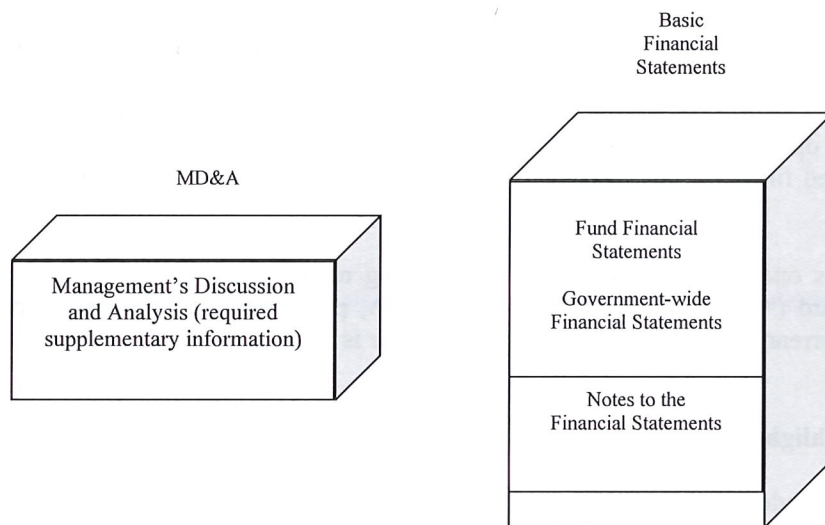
MD&A

Management's Discussion and Analysis (required supplementary information)

Basic Financial Statements

Fund Financial Statements

Government-wide Financial Statements

Notes to the Financial Statements